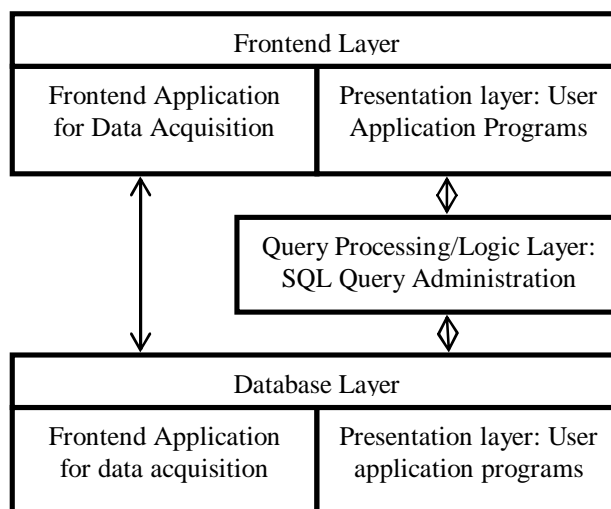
Frontend Layer

Frontend Application for Data Acquisition

Presentation layer: User Application Programs

Query Processing/Logic Layer: SQL Query Administration

Database Layer

Frontend Application for data acquisition

Presentation layer: User application programs